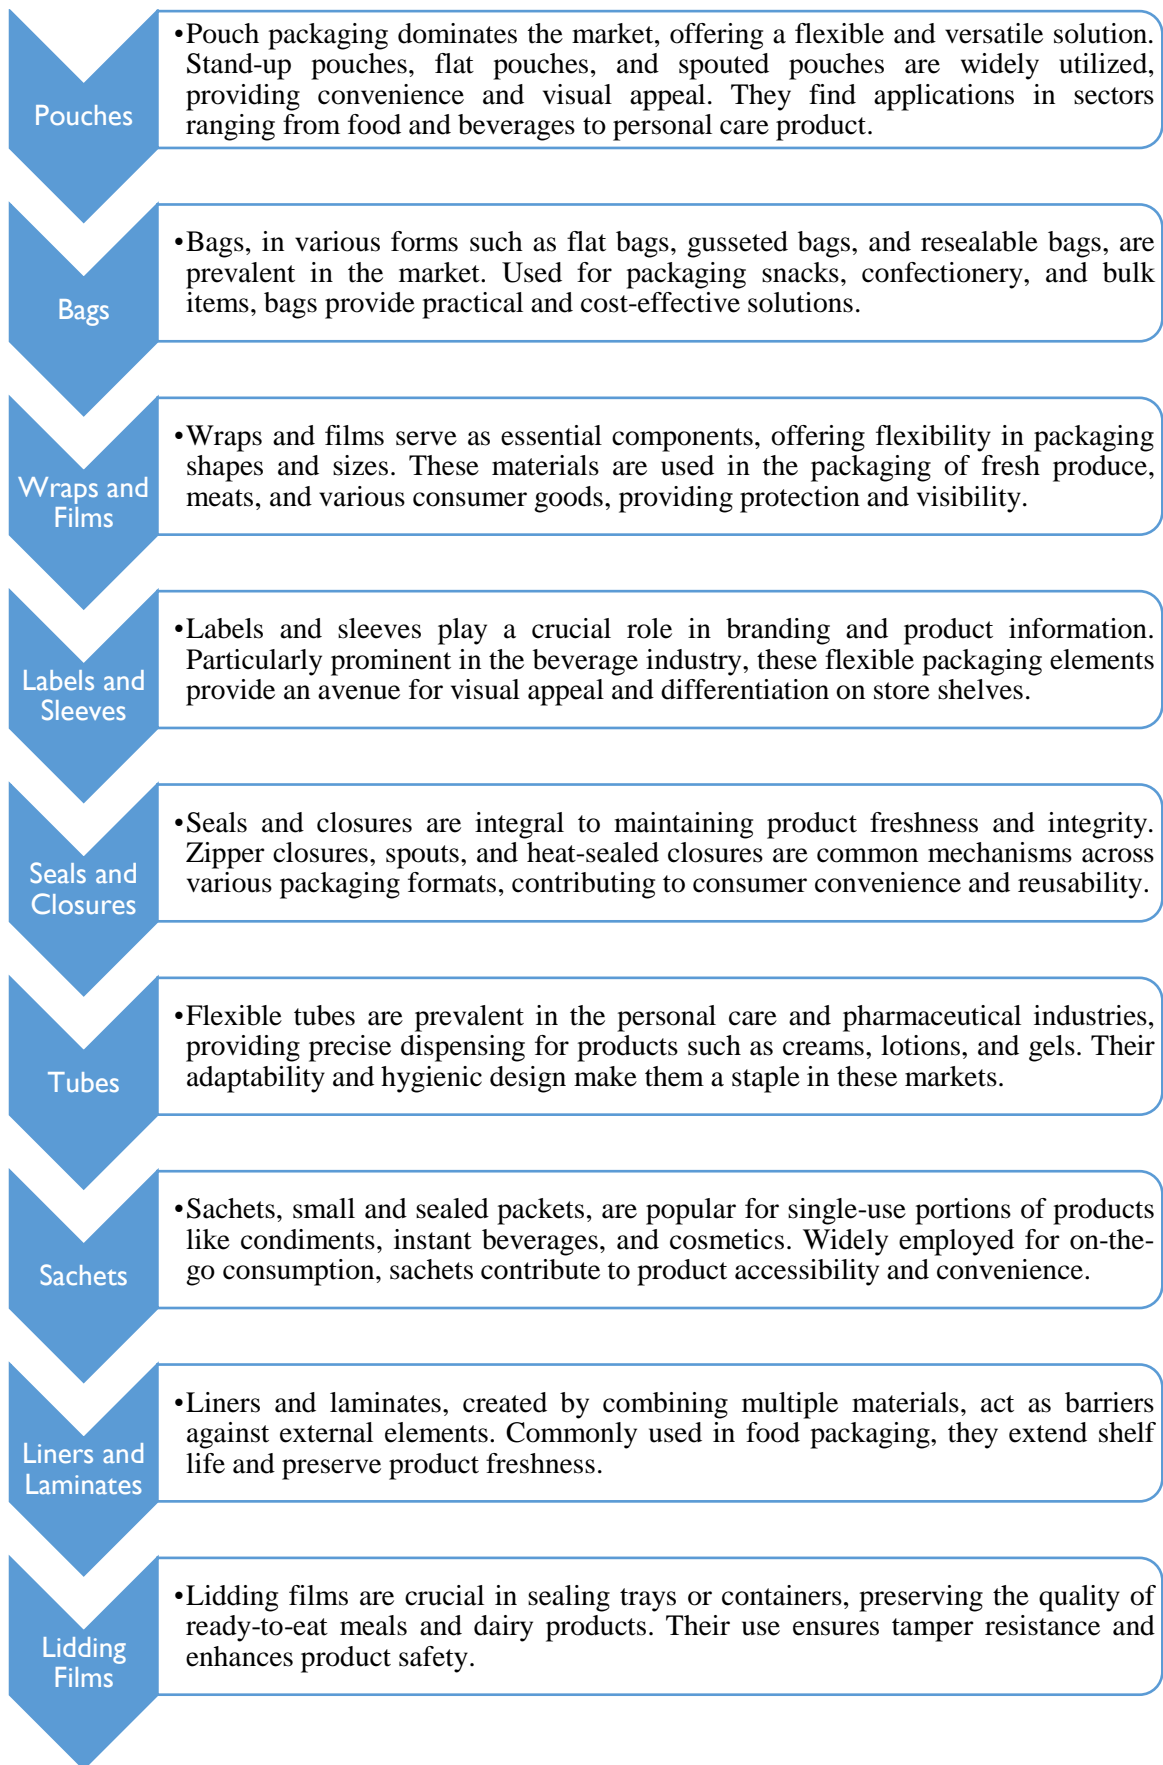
Pouches

•Pouch packaging dominates the market, offering a flexible and versatile solution. Stand-up pouches, flat pouches, and spouted pouches are widely utilized, providing convenience and visual appeal. They find applications in sectors ranging from food and beverages to personal care product.

Bags

•Bags, in various forms such as flat bags, gusseted bags, and resealable bags, are prevalent in the market. Used for packaging snacks, confectionery, and bulk items, bags provide practical and cost-effective solutions.

Wraps and Films

•Wraps and films serve as essential components, offering flexibility in packaging shapes and sizes. These materials are used in the packaging of fresh produce, meats, and various consumer goods, providing protection and visibility.

Labels and Sleeves

•Labels and sleeves play a crucial role in branding and product information. Particularly prominent in the beverage industry, these flexible packaging elements provide an avenue for visual appeal and differentiation on store shelves.

Seals and Closures

•Seals and closures are integral to maintaining product freshness and integrity. Zipper closures, spouts, and heat-sealed closures are common mechanisms across various packaging formats, contributing to consumer convenience and reusability.

Tubes

•Flexible tubes are prevalent in the personal care and pharmaceutical industries, providing precise dispensing for products such as creams, lotions, and gels. Their adaptability and hygienic design make them a staple in these markets.

Sachets

•Sachets, small and sealed packets, are popular for single-use portions of products like condiments, instant beverages, and cosmetics. Widely employed for on-the-go consumption, sachets contribute to product accessibility and convenience.

Liners and Laminates

•Liners and laminates, created by combining multiple materials, act as barriers against external elements. Commonly used in food packaging, they extend shelf life and preserve product freshness.

Lidding Films

•Lidding films are crucial in sealing trays or containers, preserving the quality of ready-to-eat meals and dairy products. Their use ensures tamper resistance and enhances product safety.